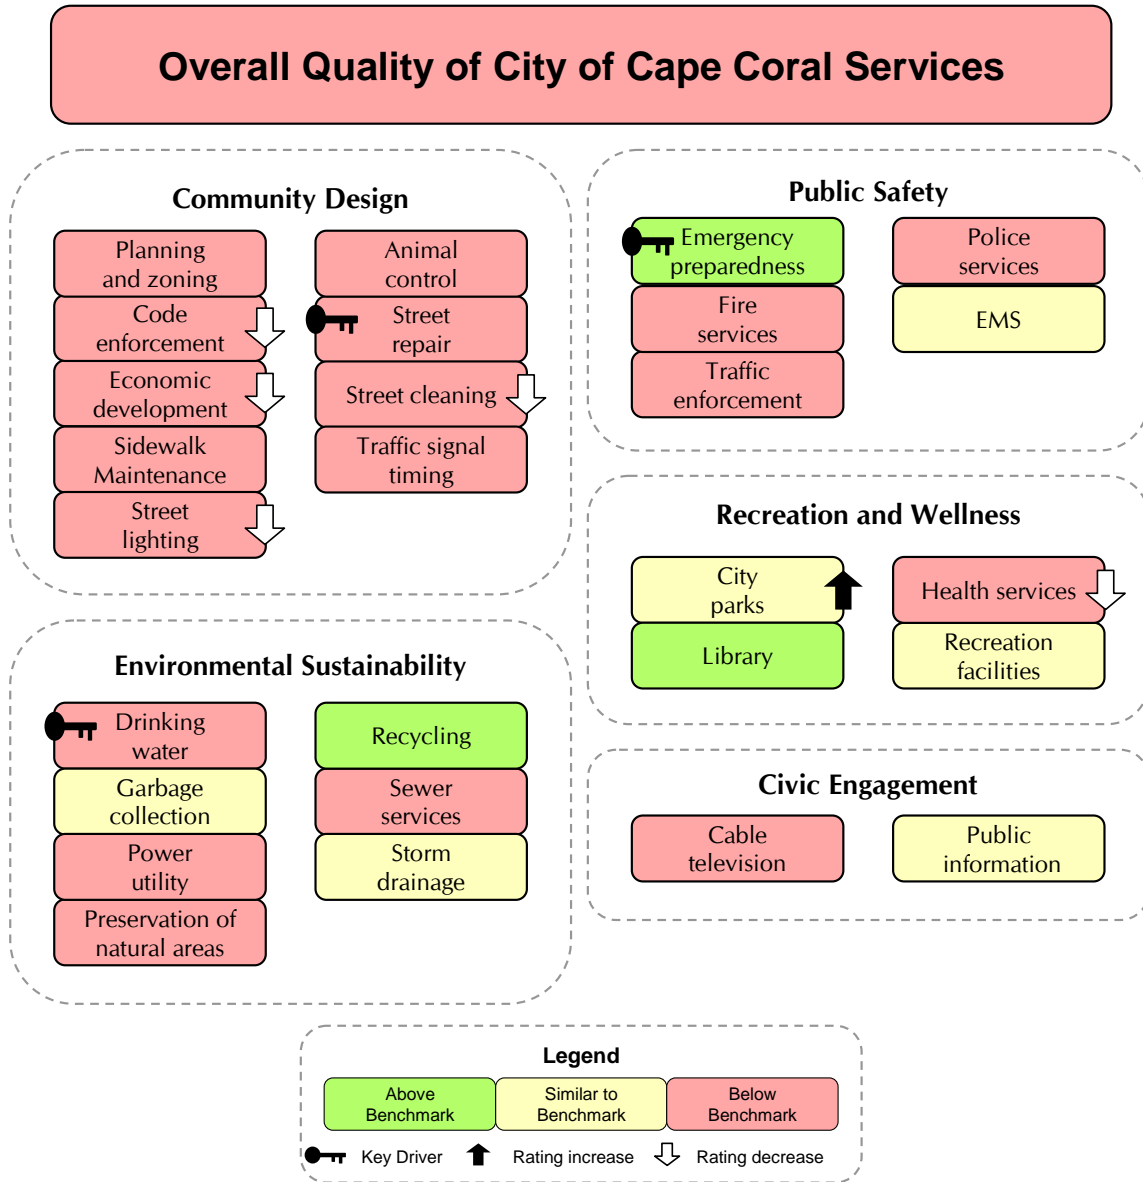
Overall Quality of City of Cape Coral Services

Community Design

Planning and zoning

Code enforcement

Economic development

Sidewalk Maintenance

Street lighting

Animal control

Street repair

Street cleaning

Traffic signal timing

Public Safety

Emergency preparedness

Fire services

Traffic enforcement

Police services

EMS

Recreation and Wellness

City parks

Library

Health services

Recreation facilities

Environmental Sustainability

Drinking water

Garbage collection

Power utility

Preservation of natural areas

Recycling

Sewer services

Storm drainage

Civic Engagement

Cable television

Public information

Legend

| Above Benchmark | Similar to Benchmark | Below Benchmark |
|---|---|---|

Key Driver Rating increase Rating decrease